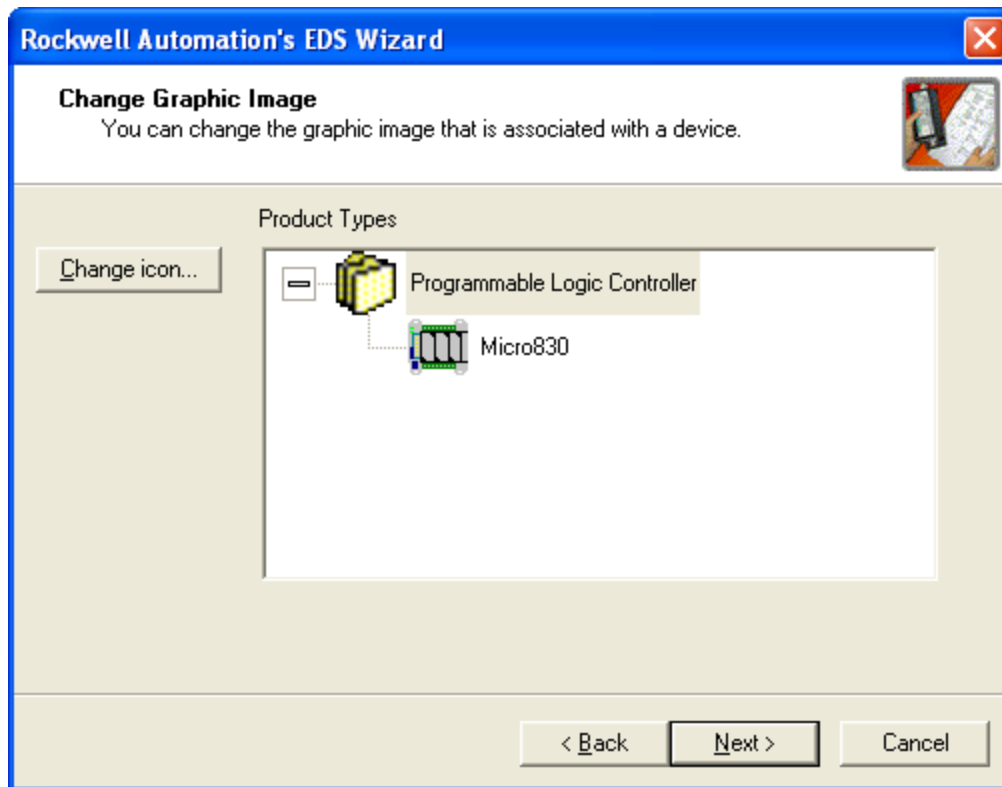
Rockwell Automation's EDS Wizard

Change Graphic Image
You can change the graphic image that is associated with a device.

Product Types

Change icon...

Programmable Logic Controller

Micro830

< Back

Next >

Cancel